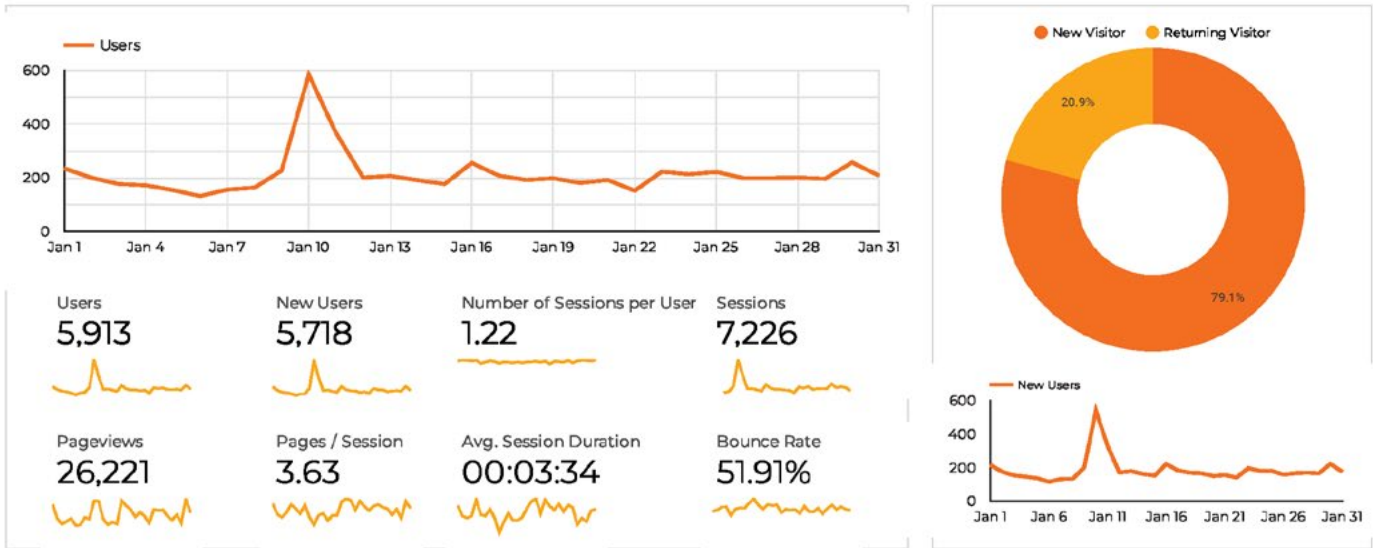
Users

600
400
200
0

Jan 1 Jan 4 Jan 7 Jan 10 Jan 13 Jan 16 Jan 19 Jan 22 Jan 25 Jan 28 Jan 31

Users
5,913

New Users
5,718

Number of Sessions per User
1.22

Sessions
7,226

Pageviews
26,221

Pages / Session
3.63

Avg. Session Duration
00:03:34

Bounce Rate
51.91%

New Visitor Returning Visitor

20.9%

79.1%

New Users

600
400
200
0

Jan 1 Jan 6 Jan 11 Jan 16 Jan 21 Jan 26 Jan 31